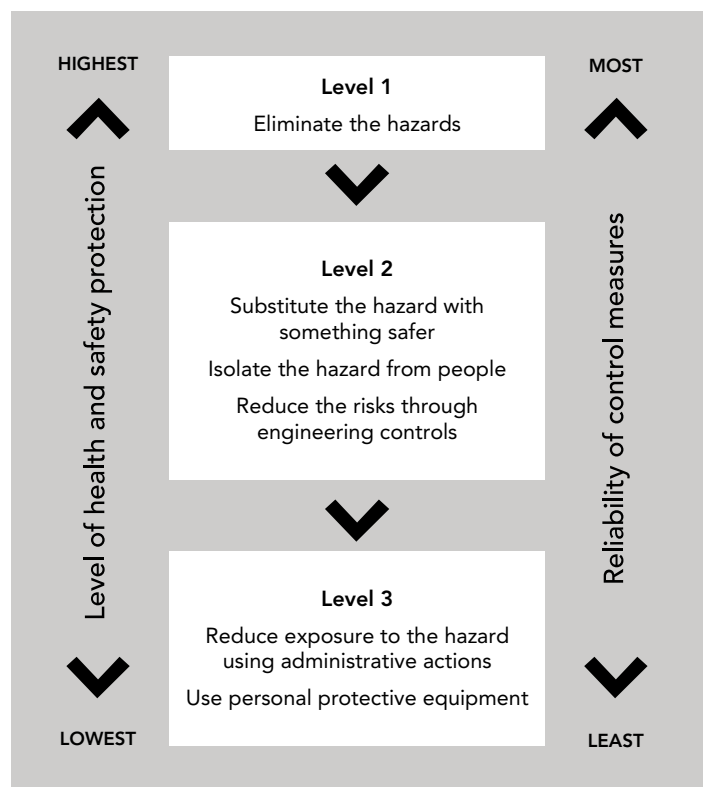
HIGHEST

Level of health and safety protection

LOWEST

Level 1

Eliminate the hazards

Level 2

Substitute the hazard with something safer

Isolate the hazard from people

Reduce the risks through engineering controls

Level 3

Reduce exposure to the hazard using administrative actions

Use personal protective equipment

MOST

Reliability of control measures

LEAST